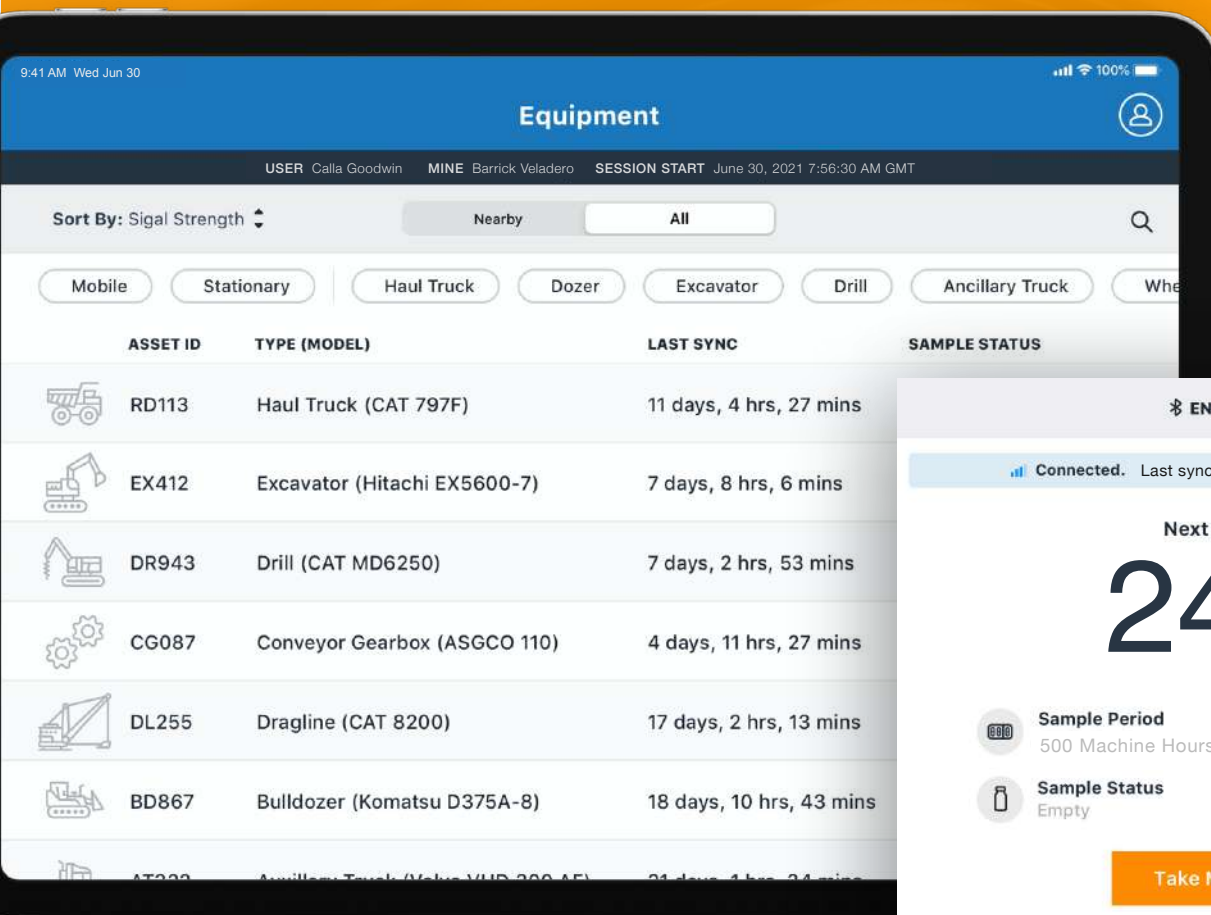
9:41 AM Wed Jun 30

100%

Equipment

USER Calla Goodwin MINE Barrick Veladero SESSION START June 30, 2021 7:56:30 AM GMT

Sort By: Sigal Strength

Nearby

All

Mobile Stationary Haul Truck Dozer Excavator Drill Ancillary Truck Whe

| | ASSET ID | TYPE (MODEL) | LAST SYNC | SAMPLE STATUS |
|---|---|---|---|---|
| | RD113 | Haul Truck (CAT 797F) | 11 days, 4 hrs, 27 mins | |
| | EX412 | Excavator (Hitachi EX5600-7) | 7 days, 8 hrs, 6 mins | |
| | DR943 | Drill (CAT MD6250) | 7 days, 2 hrs, 53 mins | |
| | CG087 | Conveyor Gearbox (ASGCO 110) | 4 days, 11 hrs, 27 mins | |
| | DL255 | Dragline (CAT 8200) | 17 days, 2 hrs, 13 mins | |
| | BD867 | Bulldozer (Komatsu D375A-8) | 18 days, 10 hrs, 43 mins | |
| | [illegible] | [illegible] | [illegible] | |

EN

Connected. Last sync

Next

24

Sample Period
500 Machine Hours

Sample Status
Empty

Take